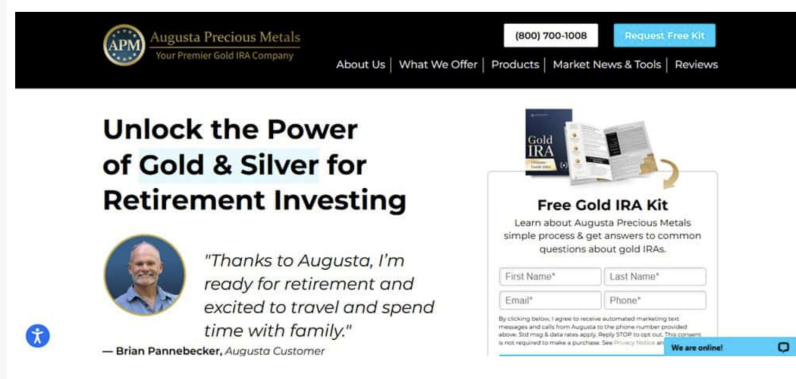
APM Augusta Precious Metals
Your Premier Gold IRA Company

(800) 700-1008

Request Free Kit

About Us | What We Offer | Products | Market News & Tools | Reviews

Unlock the Power of Gold & Silver for Retirement Investing

"Thanks to Augusta, I'm ready for retirement and excited to travel and spend time with family."

— Brian Pannebecker, Augusta Customer

Gold IRA

Free Gold IRA Kit

Learn about Augusta Precious Metals simple process & get answers to common questions about gold IRAs.

First Name*

Last Name*

Email*

Phone*

By clicking below, I agree to receive automated marketing text messages and calls from Augusta to the phone number provided above. Std msg & data rates apply. Reply STOP to opt out. This consent is not required to make a purchase. See Privacy Notice and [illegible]

We are online!